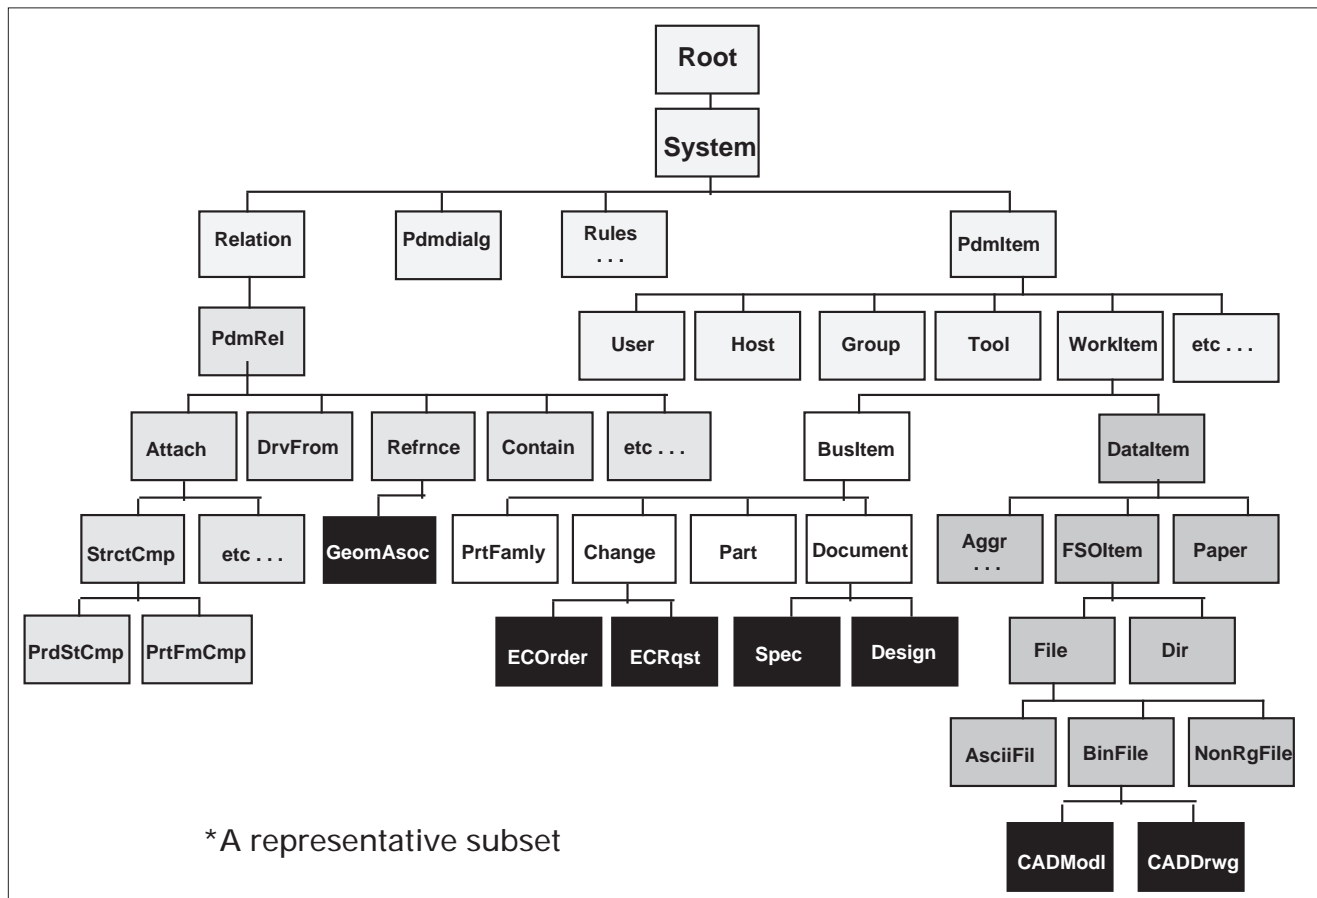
Root

System

Relation

Pdmdialg

Rules
. . .

PdmItem

PdmRel

User

Host

Group

Tool

WorkItem

etc . . .

Attach

DrvFrom

Refrnce

Contain

etc . . .

BusItem

DataItem

StrctCmp

etc . . .

GeomAsoc

PrtFamly

Change

Part

Document

Aggr
. . .

FSOItem

Paper

PrdStCmp

PrtFmCmp

ECOrder

ECRqst

Spec

Design

File

Dir

AsciiFil

BinFile

NonRgFile

CADModl

CADDrwg

*A representative subset